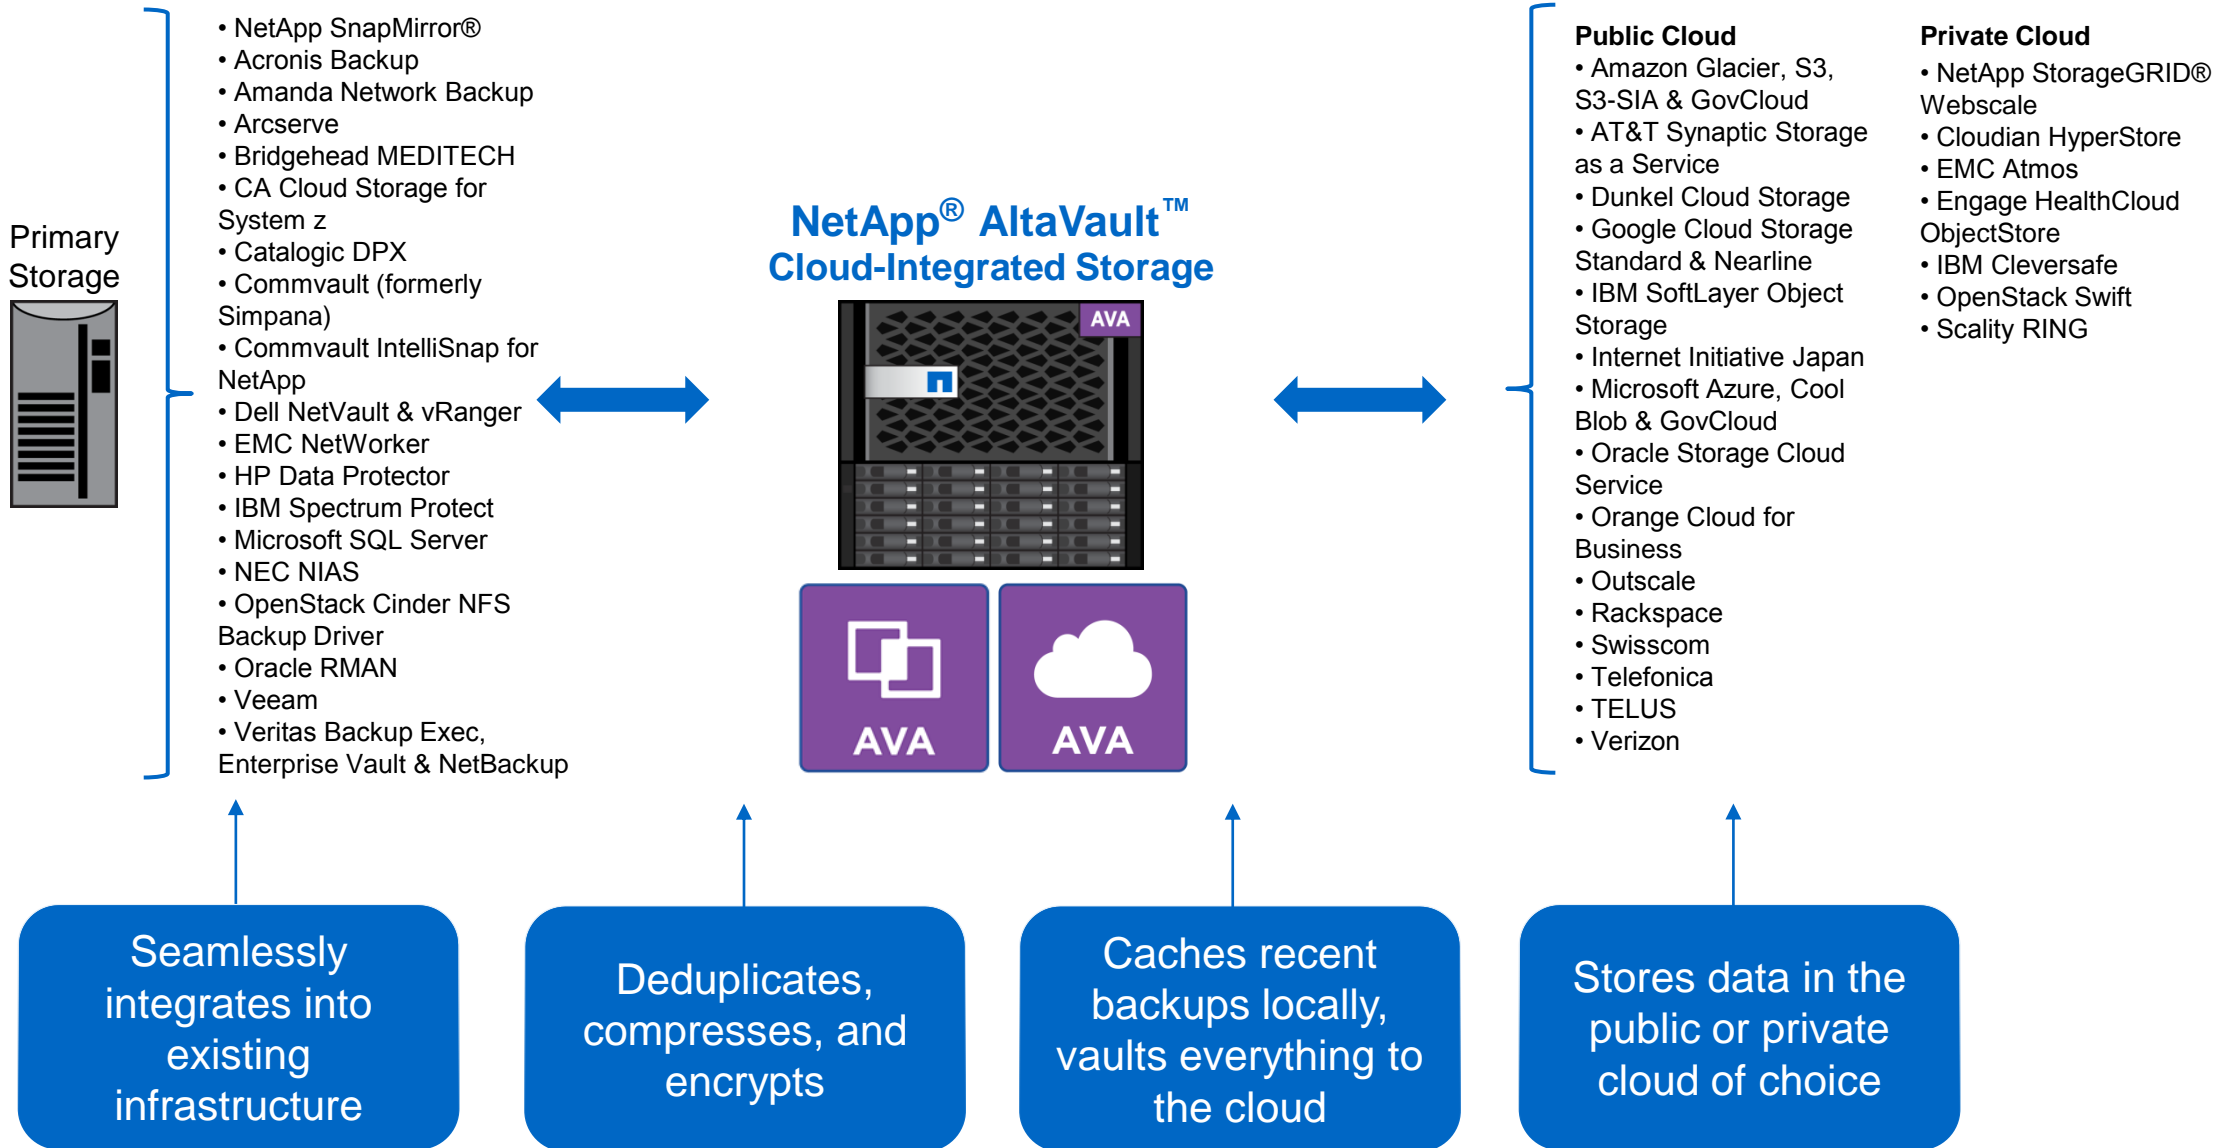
Primary Storage

• NetApp SnapMirror®
• Acronis Backup
• Amanda Network Backup
• Arcserve
• Bridgehead MEDITECH
• CA Cloud Storage for System z
• Catalogic DPX
• Commvault (formerly Simpana)
• Commvault IntelliSnap for NetApp
• Dell NetVault & vRanger
• EMC NetWorker
• HP Data Protector
• IBM Spectrum Protect
• Microsoft SQL Server
• NEC NIAS
• OpenStack Cinder NFS Backup Driver
• Oracle RMAN
• Veeam
• Veritas Backup Exec, Enterprise Vault & NetBackup

NetApp® AltaVault™
Cloud-Integrated Storage

AVA

AVA

AVA

Public Cloud
• Amazon Glacier, S3, S3-SIA & GovCloud
• AT&T Synaptic Storage as a Service
• Dunkel Cloud Storage
• Google Cloud Storage Standard & Nearline
• IBM SoftLayer Object Storage
• Internet Initiative Japan
• Microsoft Azure, Cool Blob & GovCloud
• Oracle Storage Cloud Service
• Orange Cloud for Business
• Outscale
• Rackspace
• Swisscom
• Telefonica
• TELUS
• Verizon

Private Cloud
• NetApp StorageGRID® Webscale
• Cloudian HyperStore
• EMC Atmos
• Engage HealthCloud ObjectStore
• IBM Cleversafe
• OpenStack Swift
• Scality RING

Seamlessly integrates into existing infrastructure

Deduplicates, compresses, and encrypts

Caches recent backups locally, vaults everything to the cloud

Stores data in the public or private cloud of choice